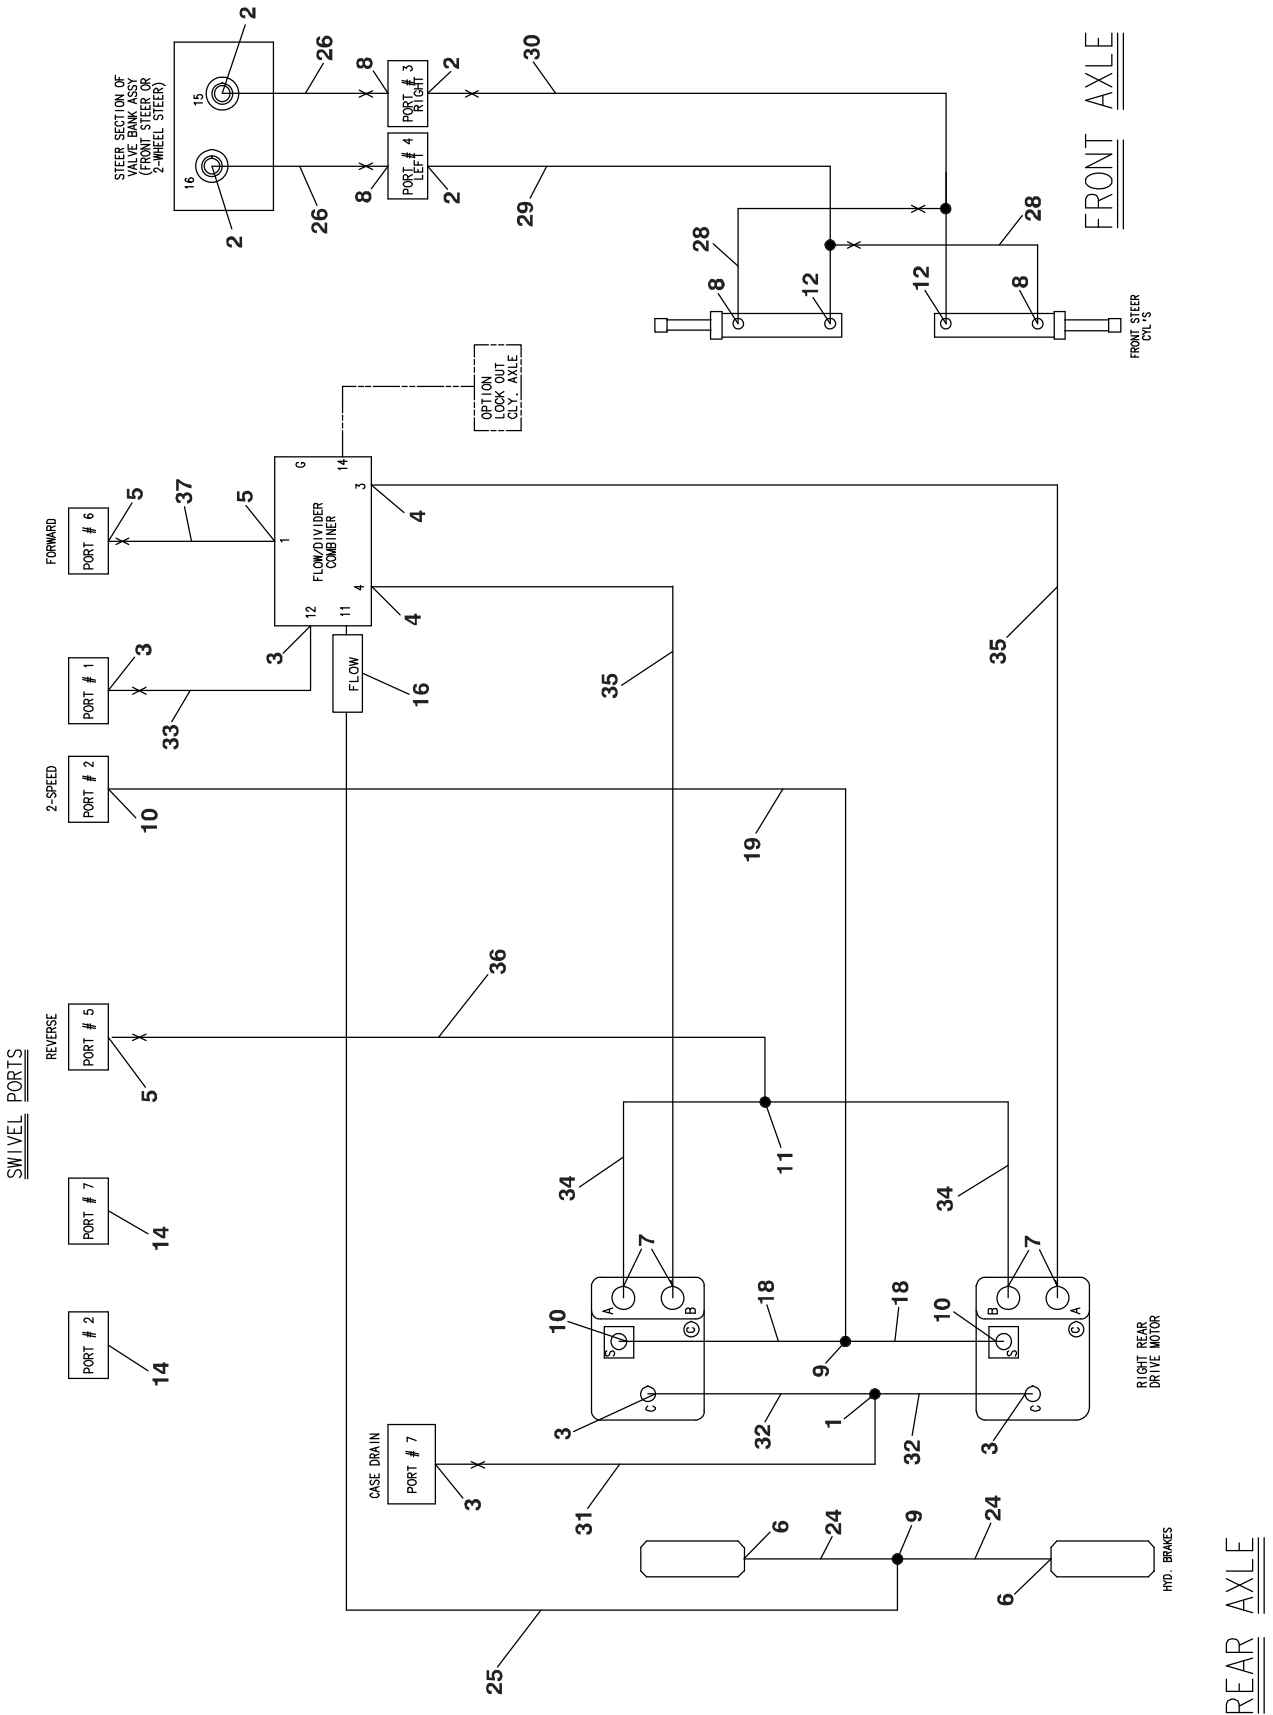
SWIVEL PORTS

PORT # 2
14

PORT # 7
14

REVERSE
PORT # 5
5

2-SPEED
PORT # 2
10

PORT # 1
3
33

FORWARD
PORT # 6
5
37
5

FLOW/DIVIDER
COMBINER
1
12
11
G
14
3
4
4
3

FLOW
16

OPTION
LOCK OUT
CLY. AXLE

STEER SECTION OF
VALVE BANK ASSY
(FRONT STEER OR
2-WHEEL STEER)
16
15
2
2
26
26
8
8
PORT # 3
RIGHT
PORT # 4
LEFT
2
2
30
29
28
28
8
12
12
8
FRONT STEER
CYL'S

FRONT AXLE

35
35
19
36
11
34
34
7
7
A
B
S
C
B
A
S
C
10
10
18
18
9
3
3
1
32
32
RIGHT REAR
DRIVE MOTOR

CASE DRAIN
PORT # 7
3
31

6
24
9
24
6
HYD. BRAKES
25

REAR AXLE